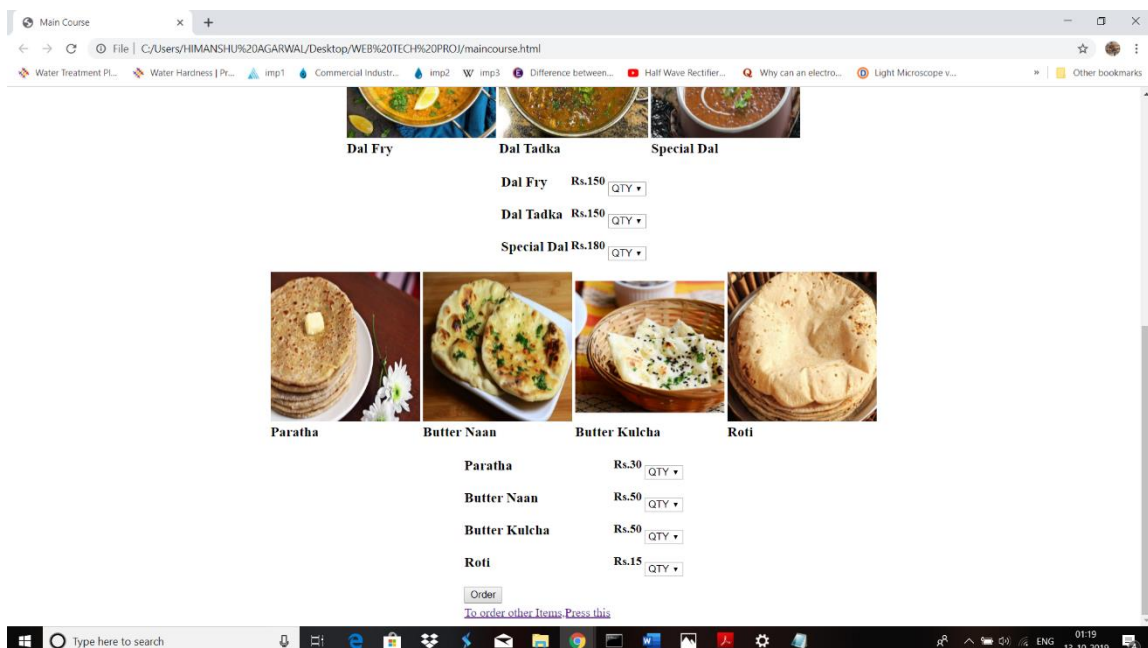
Main Course

File | C:/Users/HIMANSHU%20AGARWAL/Desktop/WEB%20TECH%20PROJ/maincourse.html

Water Treatment Pl... Water Hardness | Pr... imp1 Commercial Industr... imp2 imp3 Difference between... Half Wave Rectifier... Why can an electro... Light Microscope v... » Other bookmarks

Dal Fry Dal Tadka Special Dal

| | | |
|---|---|---|
| Dal Fry | Rs.150 | QTY ▾ |
| Dal Tadka | Rs.150 | QTY ▾ |
| Special Dal | Rs.180 | QTY ▾ |

Paratha Butter Naan Butter Kulcha Roti

| | | |
|---|---|---|
| Paratha | Rs.30 | QTY ▾ |
| Butter Naan | Rs.50 | QTY ▾ |
| Butter Kulcha | Rs.50 | QTY ▾ |
| Roti | Rs.15 | QTY ▾ |

Order

To order other Items,Press this

Type here to search

ENG 01:19 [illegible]